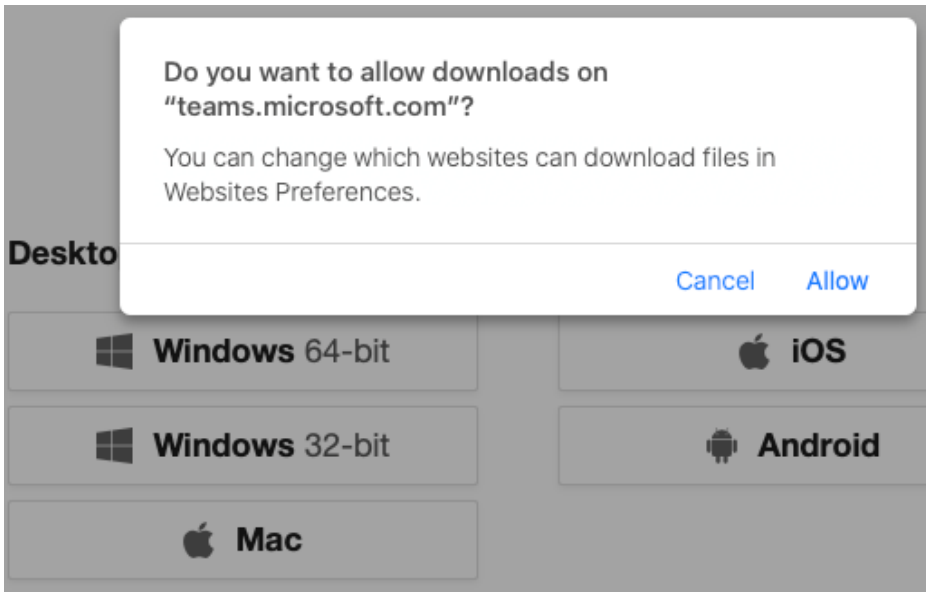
Do you want to allow downloads on "teams.microsoft.com"?

You can change which websites can download files in Websites Preferences.

Cancel Allow

Deskto

Windows 64-bit

iOS

Windows 32-bit

Android

Mac